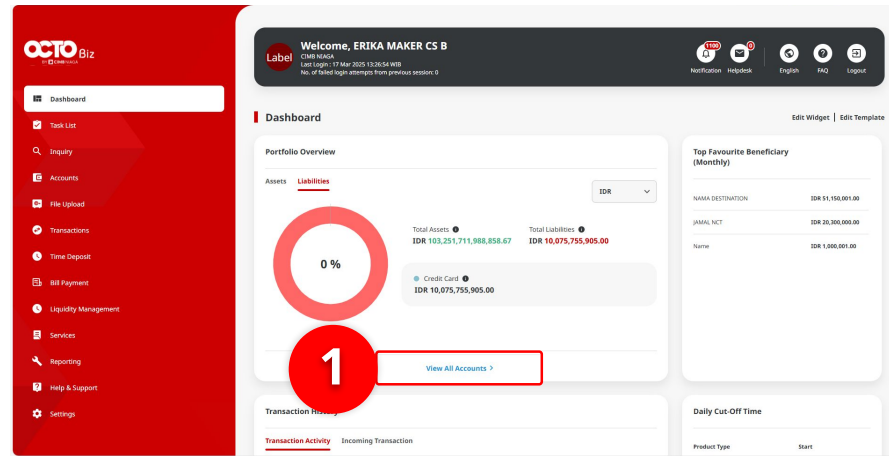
OCTO Biz
BY CIMB NIAGA

Dashboard
Task List
Inquiry
Accounts
File Upload
Transactions
Time Deposit
Bill Payment
Liquidity Management
Services
Reporting
Help & Support
Settings

Label
Welcome, ERIKA MAKER CS B
CIMB NIAGA
Last Login : 17 Mar 2025 13:26:54 WIB
No. of failed login attempts from previous session: 0

1100
Notification
0
Helpdesk
English
FAQ
Logout

Dashboard
Edit Widget | Edit Template

Portfolio Overview
Assets Liabilities
IDR
0 %
Total Assets
IDR 103,251,711,988,858.67
Total Liabilities
IDR 10,075,755,905.00
Credit Card
IDR 10,075,755,905.00
1
View All Accounts >

Top Favourite Beneficiary (Monthly)
| NAMA DESTINATION | IDR 51,150,001.00 |
|---|---|
| JAMAL NCT | IDR 20,300,000.00 |
| Name | IDR 1,000,001.00 |

Transaction History
Transaction Activity Incoming Transaction

Daily Cut-Off Time
Product Type Start